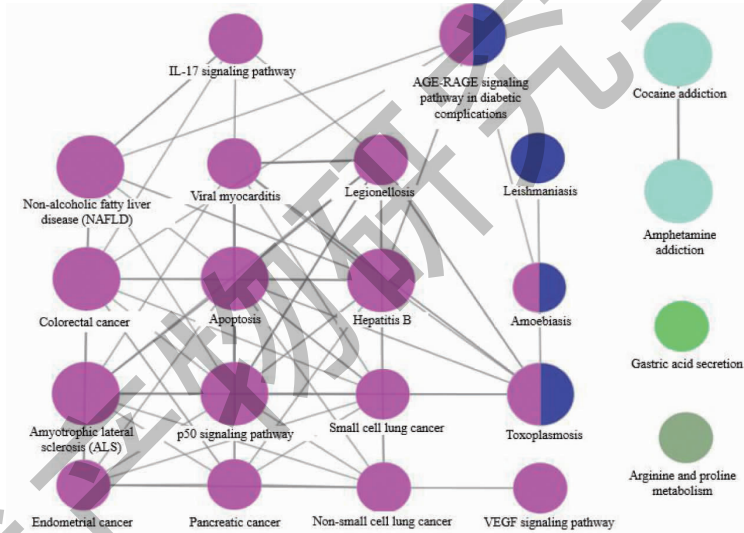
IL-17 signaling pathway

AGE-RAGE signaling pathway in diabetic complications

Cocaine addiction

Non-alcoholic fatty liver disease (NAFLD)

Viral myocarditis

Legionellosis

Leishmaniasis

Amphetamine addiction

Colorectal cancer

Apoptosis

Hepatitis B

Amoebiasis

Gastric acid secretion

Amyotrophic lateral sclerosis (ALS)

p50 signaling pathway

Small cell lung cancer

Toxoplasmosis

Arginine and proline metabolism

Endometrial cancer

Pancreatic cancer

Non-small cell lung cancer

VEGF signaling pathway